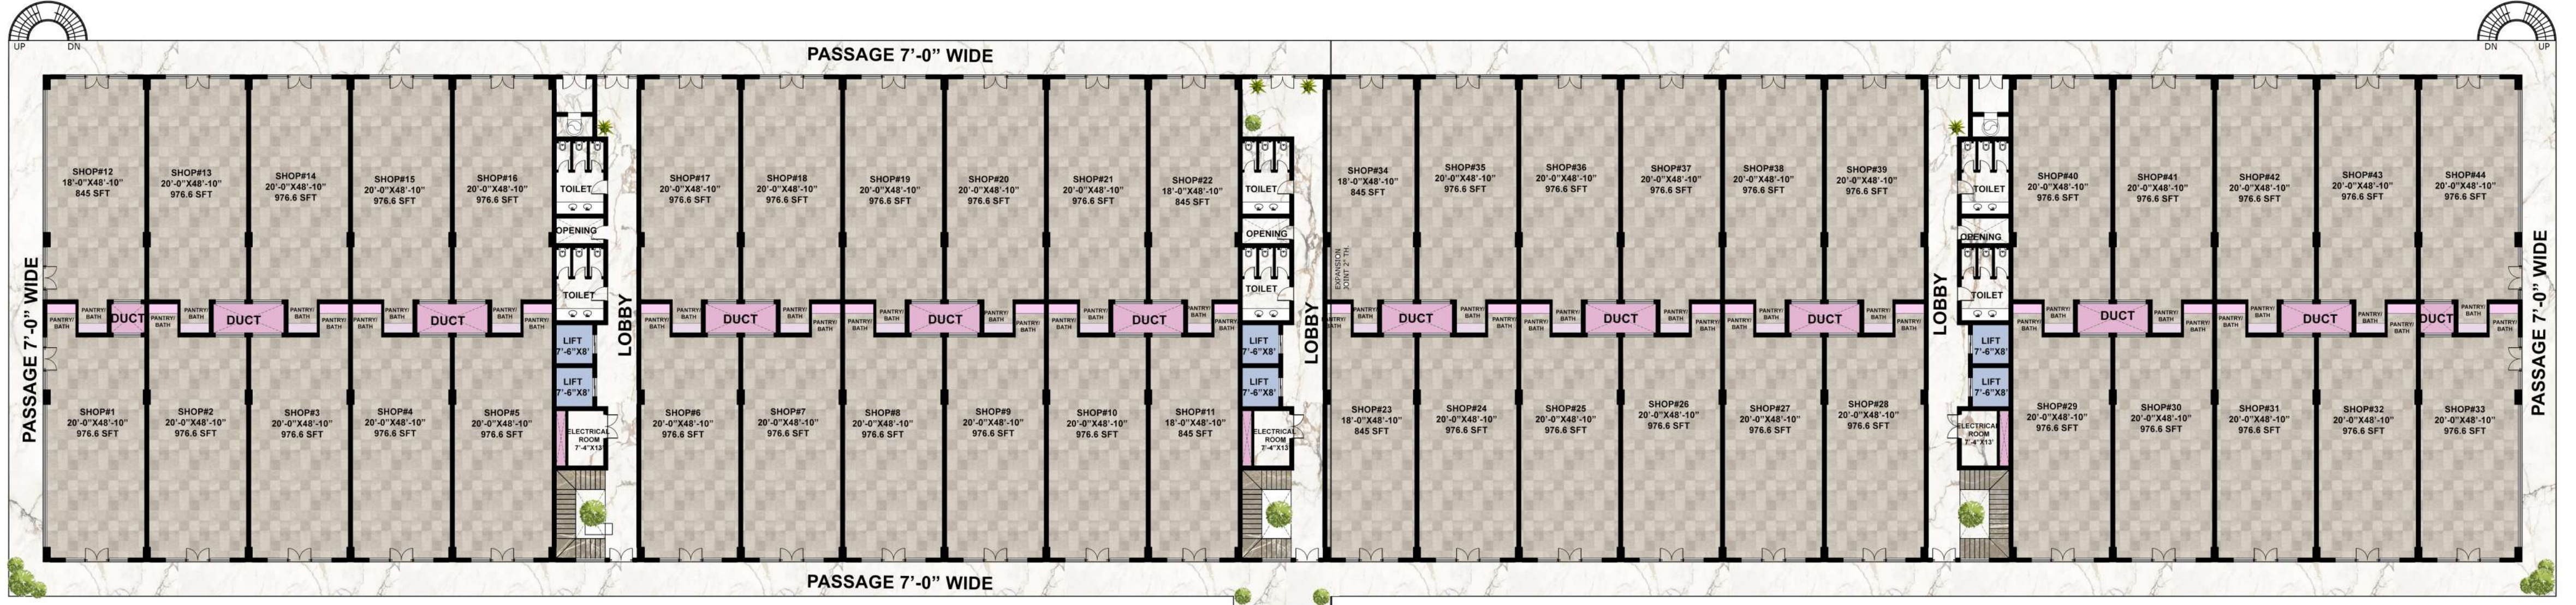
UP DN

PASSAGE 7'-0" WIDE

DN UP

SHOP#12
18'-0"X48'-10"
845 SFT

SHOP#13
20'-0"X48'-10"
976.6 SFT

SHOP#14
20'-0"X48'-10"
976.6 SFT

SHOP#15
20'-0"X48'-10"
976.6 SFT

SHOP#16
20'-0"X48'-10"
976.6 SFT

TOILET

OPENING

TOILET

SHOP#17
20'-0"X48'-10"
976.6 SFT

SHOP#18
20'-0"X48'-10"
976.6 SFT

SHOP#19
20'-0"X48'-10"
976.6 SFT

SHOP#20
20'-0"X48'-10"
976.6 SFT

SHOP#21
20'-0"X48'-10"
976.6 SFT

SHOP#22
18'-0"X48'-10"
845 SFT

TOILET

OPENING

TOILET

EXPANSION JOINT 2" TH.

SHOP#34
18'-0"X48'-10"
845 SFT

SHOP#35
20'-0"X48'-10"
976.6 SFT

SHOP#36
20'-0"X48'-10"
976.6 SFT

SHOP#37
20'-0"X48'-10"
976.6 SFT

SHOP#38
20'-0"X48'-10"
976.6 SFT

SHOP#39
20'-0"X48'-10"
976.6 SFT

TOILET

OPENING

TOILET

SHOP#40
20'-0"X48'-10"
976.6 SFT

SHOP#41
20'-0"X48'-10"
976.6 SFT

SHOP#42
20'-0"X48'-10"
976.6 SFT

SHOP#43
20'-0"X48'-10"
976.6 SFT

SHOP#44
20'-0"X48'-10"
976.6 SFT

PASSAGE 7'-0" WIDE

PANTRY/ BATH PANTRY/ BATH DUCT PANTRY/ BATH PANTRY/ BATH DUCT PANTRY/ BATH PANTRY/ BATH DUCT PANTRY/ BATH PANTRY/ BATH

LOBBY

PANTRY/ BATH PANTRY/ BATH DUCT PANTRY/ BATH PANTRY/ BATH DUCT PANTRY/ BATH PANTRY/ BATH DUCT PANTRY/ BATH PANTRY/ BATH

LOBBY

PANTRY/ BATH PANTRY/ BATH DUCT PANTRY/ BATH PANTRY/ BATH DUCT PANTRY/ BATH PANTRY/ BATH DUCT PANTRY/ BATH PANTRY/ BATH

LOBBY

PANTRY/ BATH PANTRY/ BATH DUCT PANTRY/ BATH PANTRY/ BATH DUCT PANTRY/ BATH PANTRY/ BATH DUCT PANTRY/ BATH PANTRY/ BATH

PASSAGE 7'-0" WIDE

LIFT
7'-6"X8'

LIFT
7'-6"X8'

ELECTRICAL ROOM
7'-4"X13'

SHOP#1
20'-0"X48'-10"
976.6 SFT

SHOP#2
20'-0"X48'-10"
976.6 SFT

SHOP#3
20'-0"X48'-10"
976.6 SFT

SHOP#4
20'-0"X48'-10"
976.6 SFT

SHOP#5
20'-0"X48'-10"
976.6 SFT

SHOP#6
20'-0"X48'-10"
976.6 SFT

SHOP#7
20'-0"X48'-10"
976.6 SFT

SHOP#8
20'-0"X48'-10"
976.6 SFT

SHOP#9
20'-0"X48'-10"
976.6 SFT

SHOP#10
20'-0"X48'-10"
976.6 SFT

SHOP#11
18'-0"X48'-10"
845 SFT

LIFT
7'-6"X8'

LIFT
7'-6"X8'

ELECTRICAL ROOM
7'-4"X13'

SHOP#23
18'-0"X48'-10"
845 SFT

SHOP#24
20'-0"X48'-10"
976.6 SFT

SHOP#25
20'-0"X48'-10"
976.6 SFT

SHOP#26
20'-0"X48'-10"
976.6 SFT

SHOP#27
20'-0"X48'-10"
976.6 SFT

SHOP#28
20'-0"X48'-10"
976.6 SFT

LIFT
7'-6"X8'

LIFT
7'-6"X8'

ELECTRICAL ROOM
7'-4"X13'

SHOP#29
20'-0"X48'-10"
976.6 SFT

SHOP#30
20'-0"X48'-10"
976.6 SFT

SHOP#31
20'-0"X48'-10"
976.6 SFT

SHOP#32
20'-0"X48'-10"
976.6 SFT

SHOP#33
20'-0"X48'-10"
976.6 SFT

PASSAGE 7'-0" WIDE

PASSAGE 7'-0" WIDE